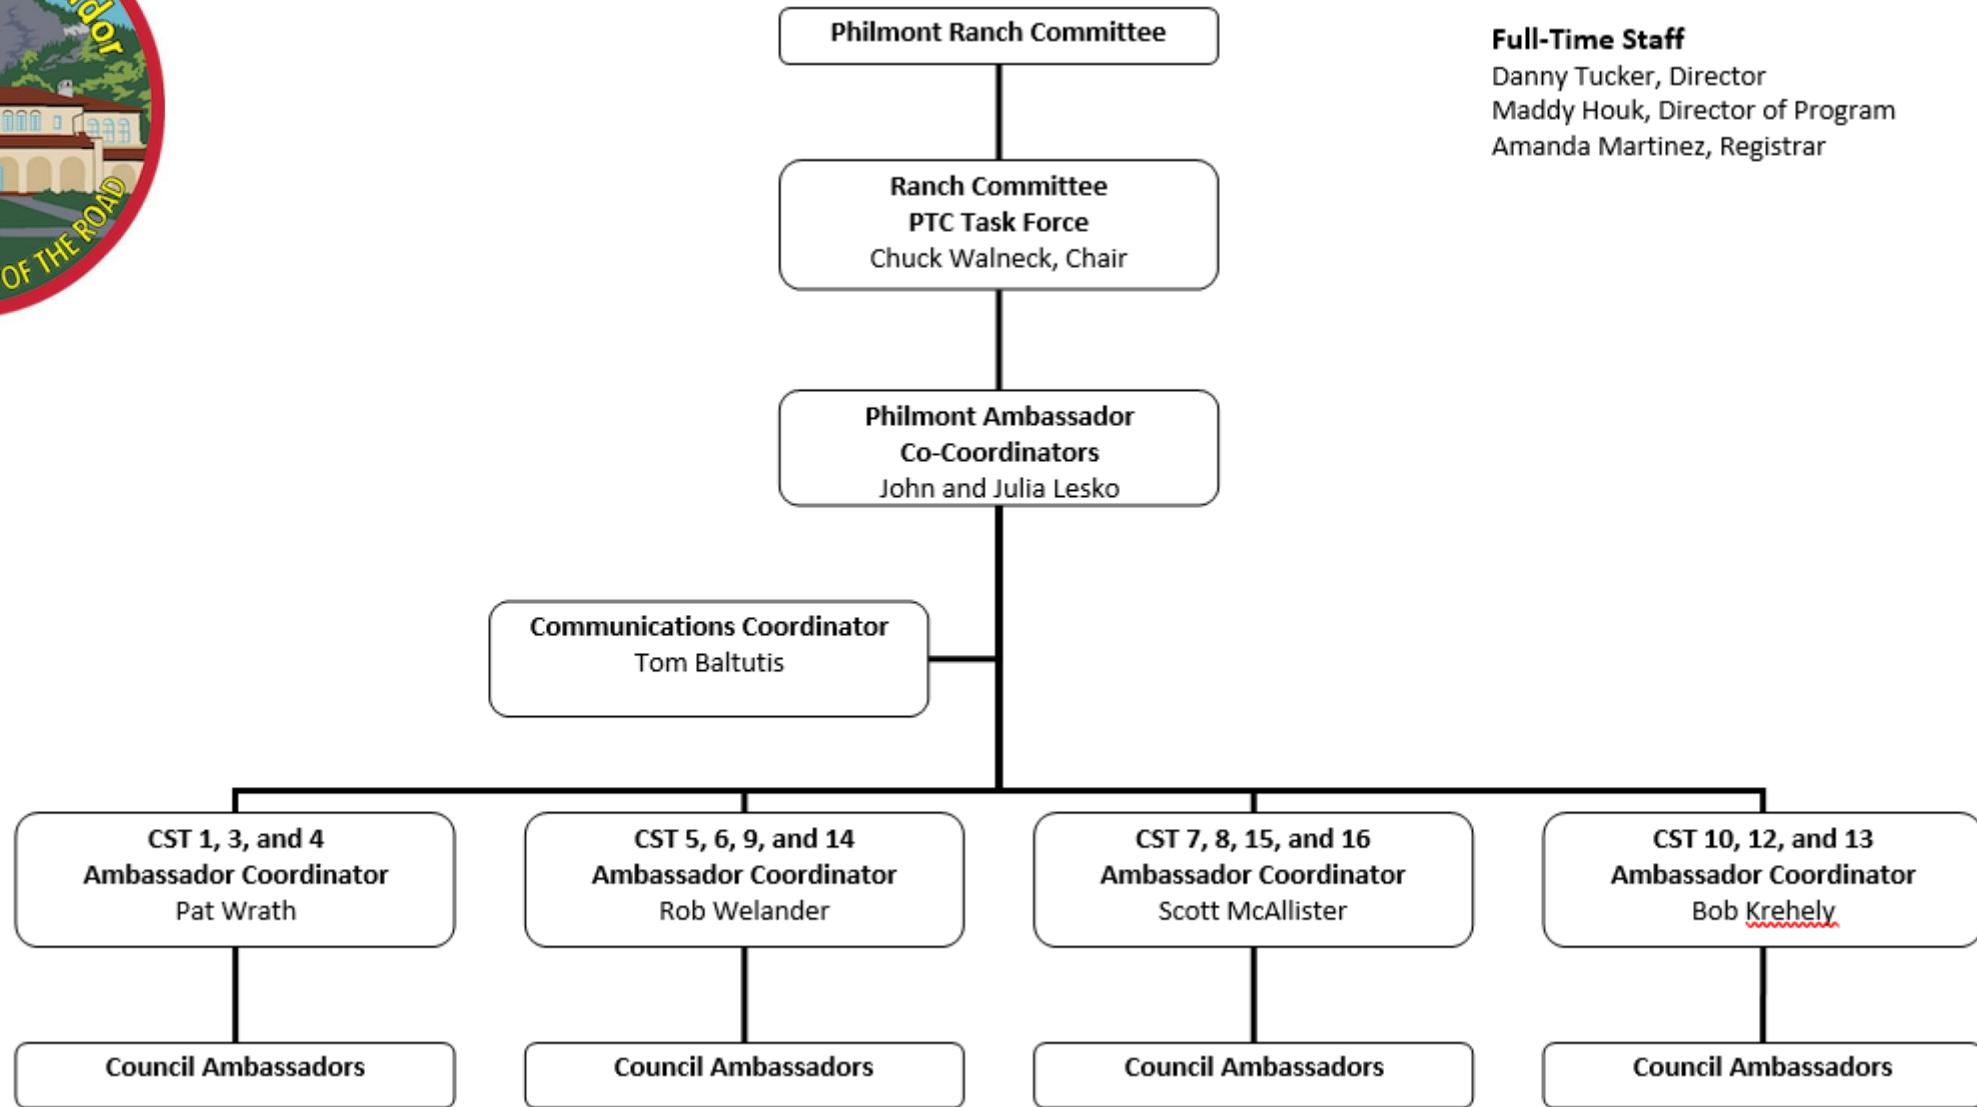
dor

OF THE ROAD

Philmont Ranch Committee

Full-Time Staff
Danny Tucker, Director
Maddy Houk, Director of Program
Amanda Martinez, Registrar

Ranch Committee
PTC Task Force
Chuck Walneck, Chair

Philmont Ambassador
Co-Coordinators
John and Julia Lesko

Communications Coordinator
Tom Baltutis

CST 1, 3, and 4
Ambassador Coordinator
Pat Wrath

CST 5, 6, 9, and 14
Ambassador Coordinator
Rob Welander

CST 7, 8, 15, and 16
Ambassador Coordinator
Scott McAllister

CST 10, 12, and 13
Ambassador Coordinator
Bob Krehely

Council Ambassadors

Council Ambassadors

Council Ambassadors

Council Ambassadors